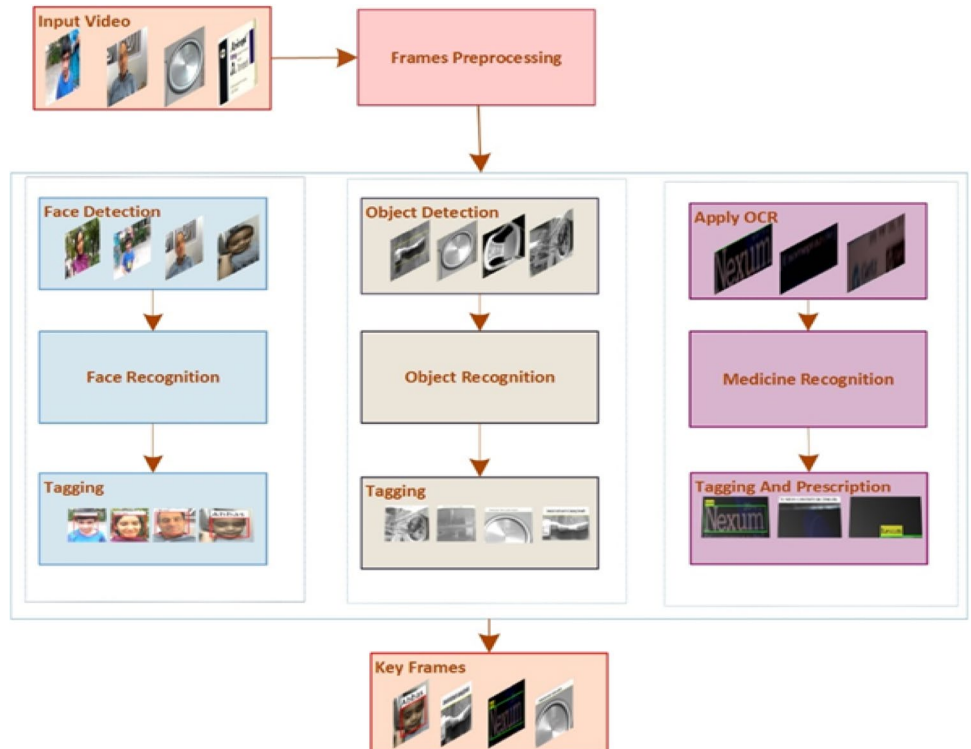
Input Video

Frames Preprocessing

Face Detection

Face Recognition

Tagging

Object Detection

Object Recognition

Tagging

Apply OCR

Nexum

Medicine Recognition

Tagging And Prescription

Nexum

Key Frames

Nexum